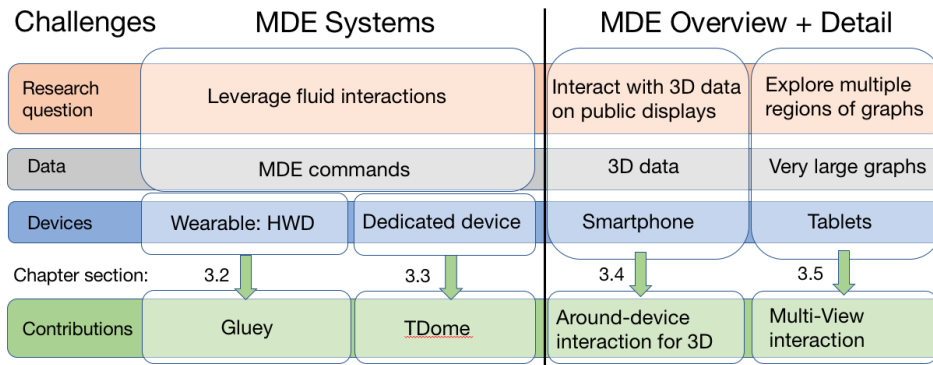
Challenges MDE Systems MDE Overview + Detail

Research question | Leverage fluid interactions | Interact with 3D data on public displays | Explore multiple regions of graphs

Data | MDE commands | 3D data | Very large graphs

Devices | Wearable: HWD | Dedicated device | Smartphone | Tablets

Chapter section: 3.2 3.3 3.4 3.5

Contributions | Gluey | TDome | Around-device interaction for 3D | Multi-View interaction